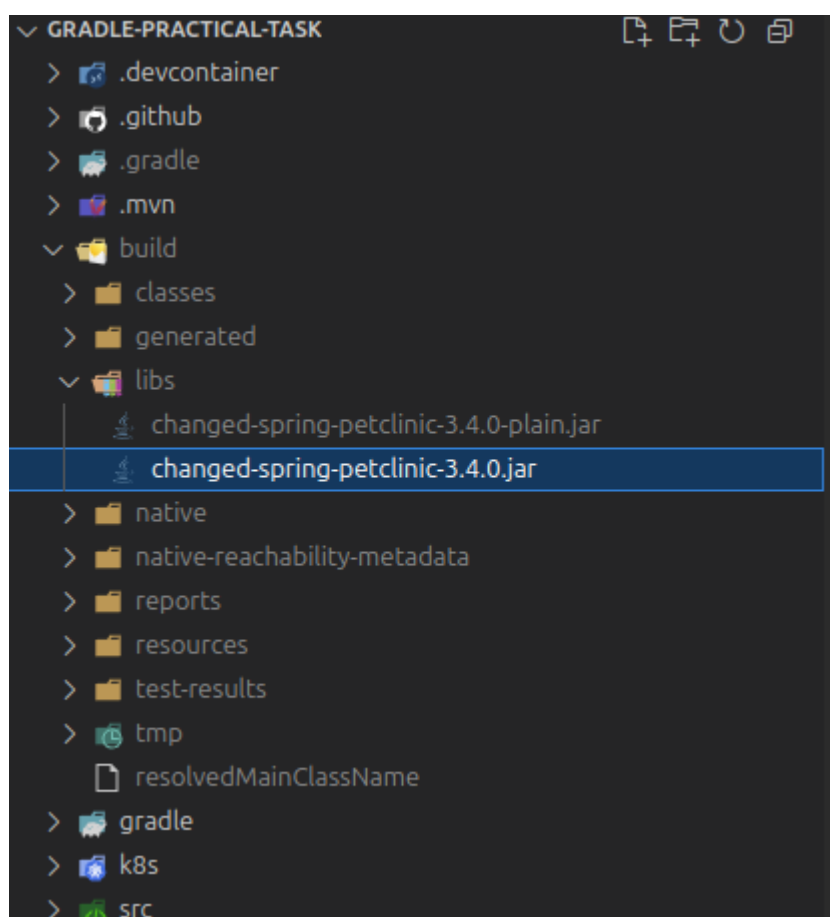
GRADLE-PRACTICAL-TASK
.devcontainer
.github
.gradle
.mvn
build
classes
generated
libs
changed-spring-petclinic-3.4.0-plain.jar
changed-spring-petclinic-3.4.0.jar
native
native-reachability-metadata
reports
resources
test-results
tmp
resolvedMainClassName
gradle
k8s
src